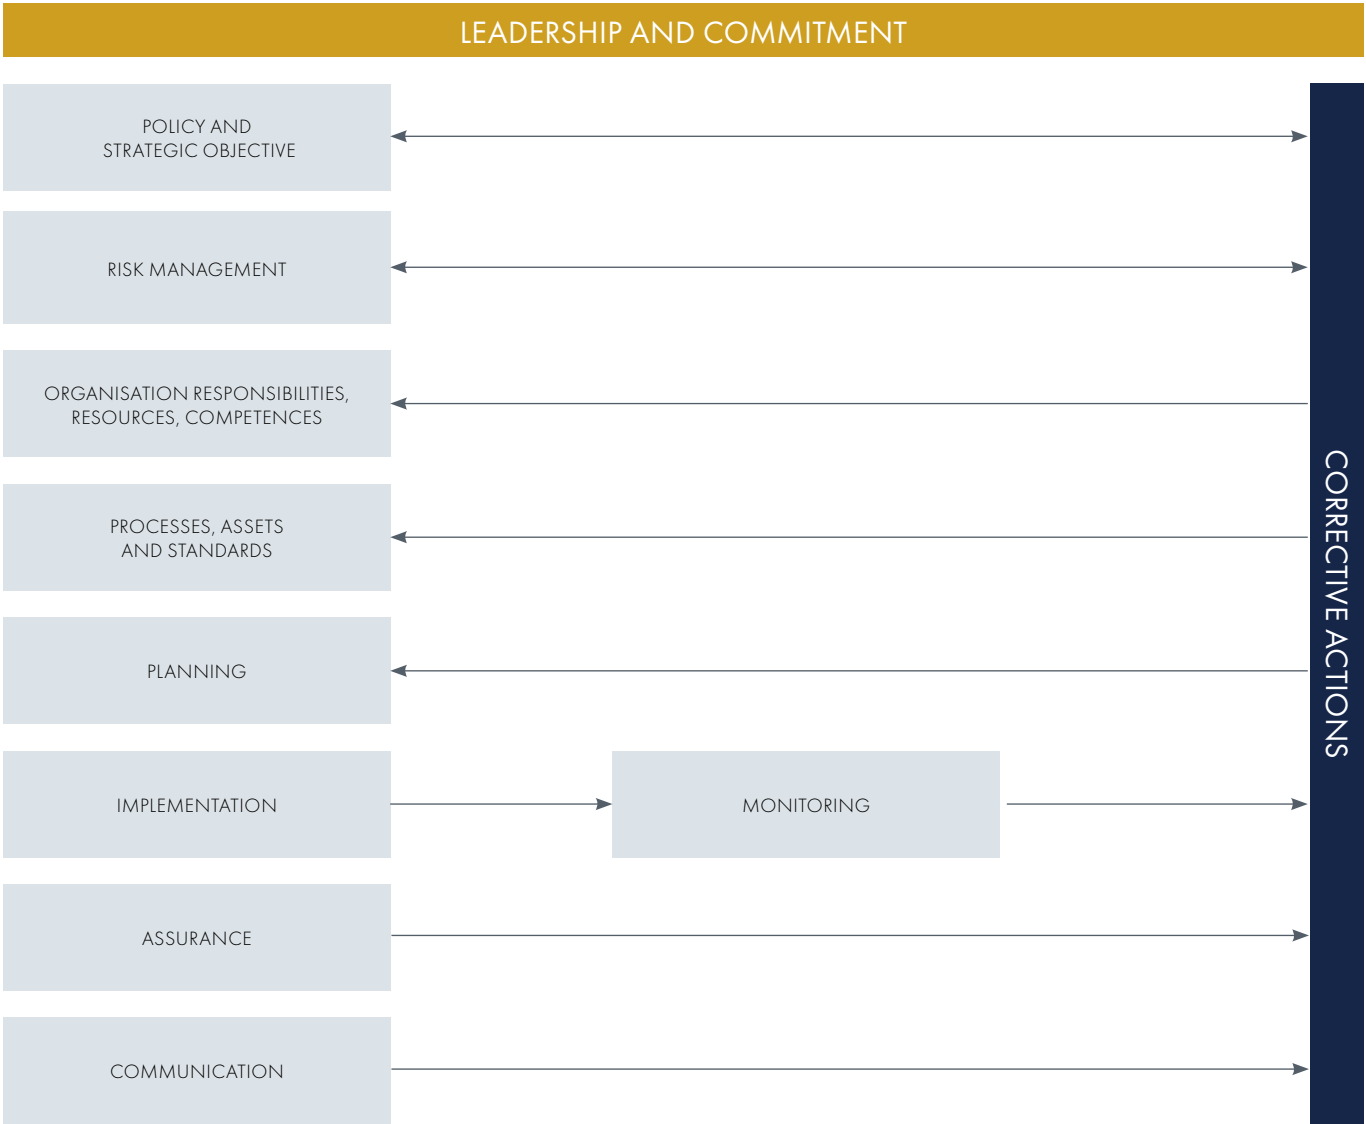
LEADERSHIP AND COMMITMENT

POLICY AND STRATEGIC OBJECTIVE

RISK MANAGEMENT

ORGANISATION RESPONSIBILITIES, RESOURCES, COMPETENCES

PROCESSES, ASSETS AND STANDARDS

PLANNING

IMPLEMENTATION

MONITORING

ASSURANCE

COMMUNICATION

CORRECTIVE ACTIONS